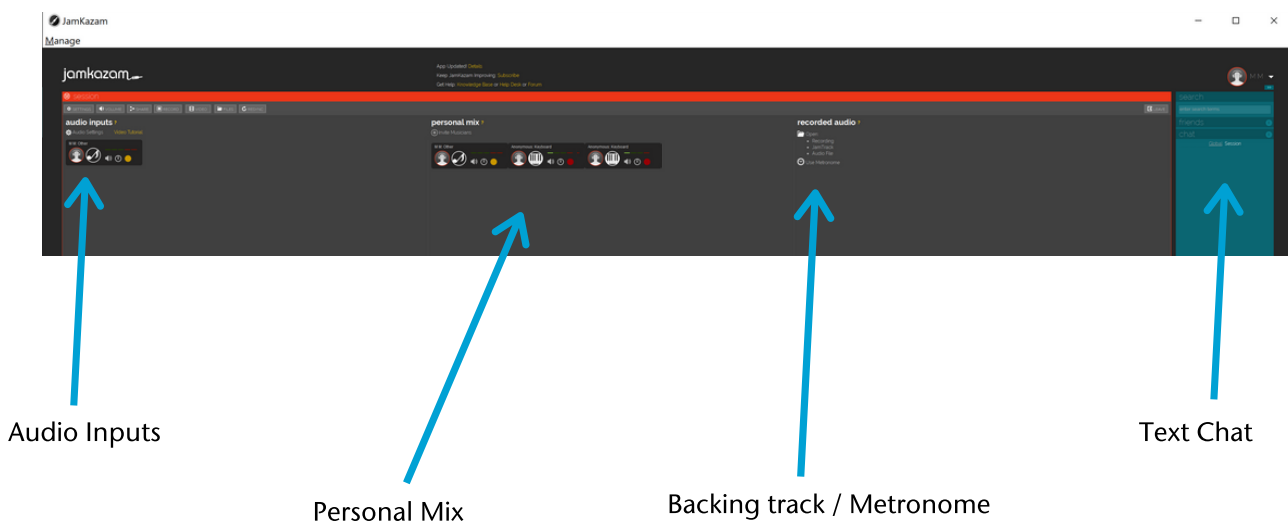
JamKazam
Manage

jamkazam

App Updated: Details
Keep JamKazam Improving: Subscribe
Get Help: Knowledge Base or Help Desk or Forum

session

audio inputs
Audio Settings Video Tutorial

personal mix
Invite Musicians

recorded audio
Open
Recording
JamTrack
Audio File
Use Metronome

search
friends
chat
Session

Audio Inputs

Personal Mix

Backing track / Metronome

Text Chat